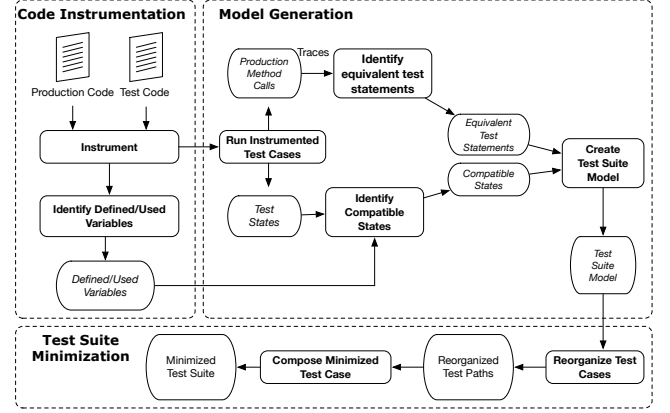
Code Instrumentation

Production Code

Test Code

Instrument

Identify Defined/Used Variables

Defined/Used Variables

Model Generation

Production Method Calls

Traces

Identify equivalent test statements

Run Instrumented Test Cases

Equivalent Test Statements

Create Test Suite Model

Compatible States

Test States

Identify Compatible States

Test Suite Model

Test Suite Minimization

Minimized Test Suite

Compose Minimized Test Case

Reorganized Test Paths

Reorganize Test Cases